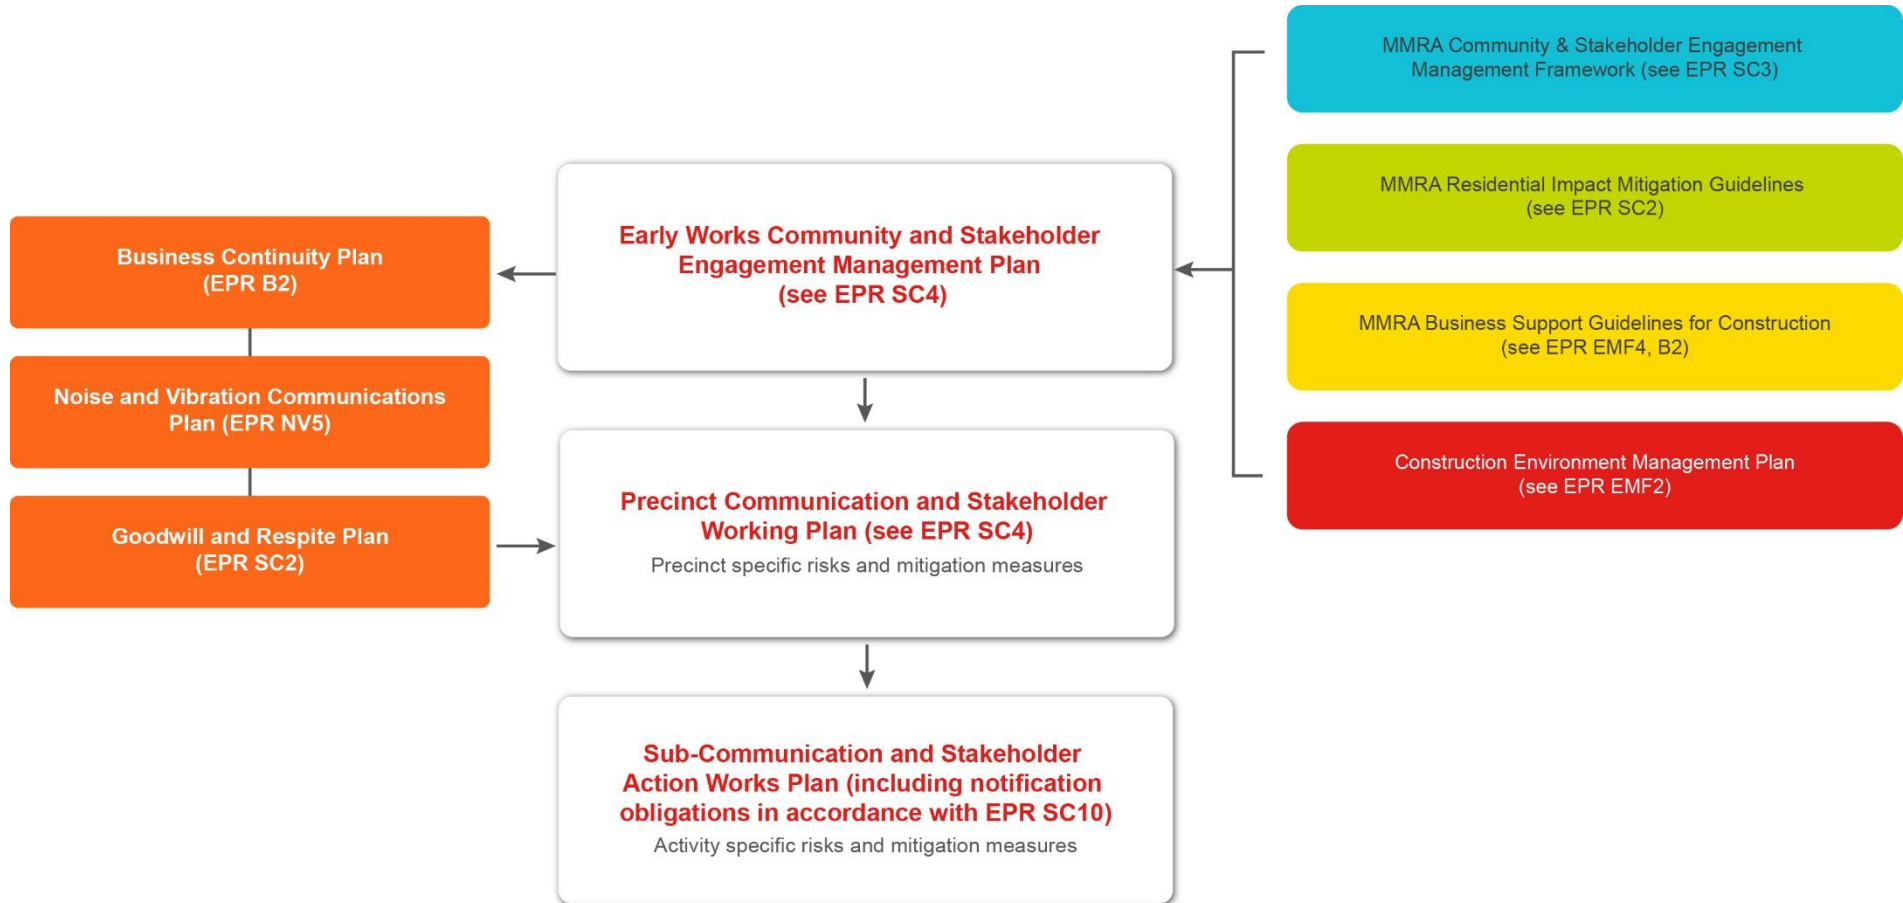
MMRA Community & Stakeholder Engagement Management Framework (see EPR SC3)

MMRA Residential Impact Mitigation Guidelines (see EPR SC2)

MMRA Business Support Guidelines for Construction (see EPR EMF4, B2)

Construction Environment Management Plan (see EPR EMF2)

Business Continuity Plan (EPR B2)

Noise and Vibration Communications Plan (EPR NV5)

Goodwill and Respite Plan (EPR SC2)

Early Works Community and Stakeholder Engagement Management Plan (see EPR SC4)

Precinct Communication and Stakeholder Working Plan (see EPR SC4)
Precinct specific risks and mitigation measures

Sub-Communication and Stakeholder Action Works Plan (including notification obligations in accordance with EPR SC10)
Activity specific risks and mitigation measures